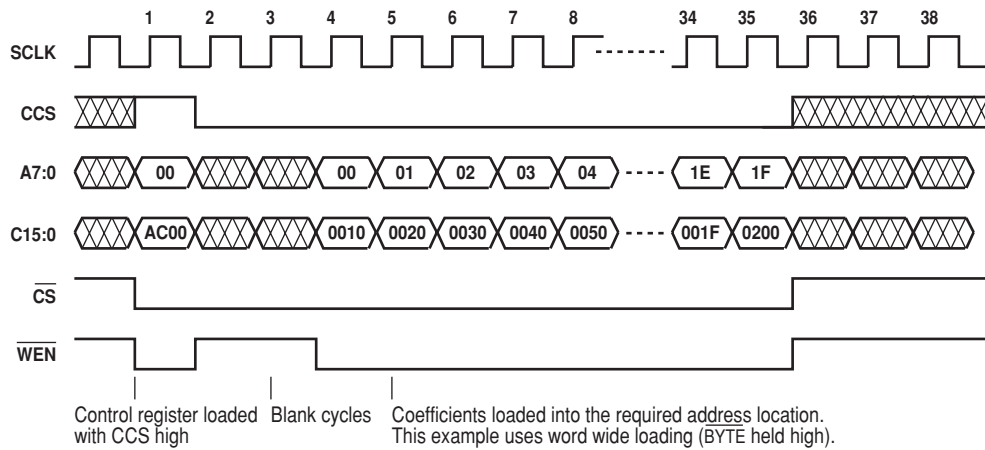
1 2 3 4 5 6 7 8 34 35 36 37 38

SCLK

CCS

A7:0 00 00 01 02 03 04 1E 1F

C15:0 AC00 0010 0020 0030 0040 0050 001F 0200

$\overline{CS}$

$\overline{WEN}$

Control register loaded with CCS high

Blank cycles

Coefficients loaded into the required address location. This example uses word wide loading ($\overline{BYTE}$ held high).